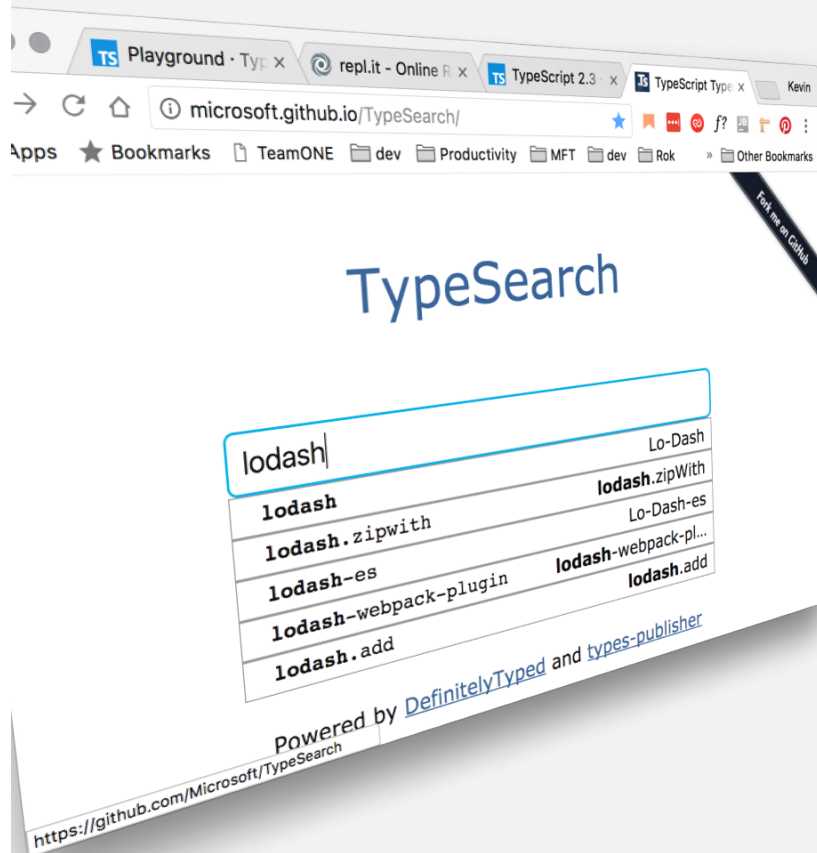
TS Playground · Typ ×
repl.it - Online R ×
TS TypeScript 2.3 ×
TS TypeScript Type ×
Kevin

microsoft.github.io/TypeSearch/

Apps
Bookmarks
TeamONE
dev
Productivity
MFT
dev
Rok
» Other Bookmarks

Fork me on GitHub

TypeSearch

lodash

| | |
|---|---|
| lodash | Lo-Dash |
| lodash.zipwith | lodash.zipWith |
| lodash-es | Lo-Dash-es |
| lodash-webpack-plugin | lodash-webpack-pl... |
| lodash.add | lodash.add |

Powered by DefinitelyTyped and types-publisher

https://github.com/Microsoft/TypeSearch